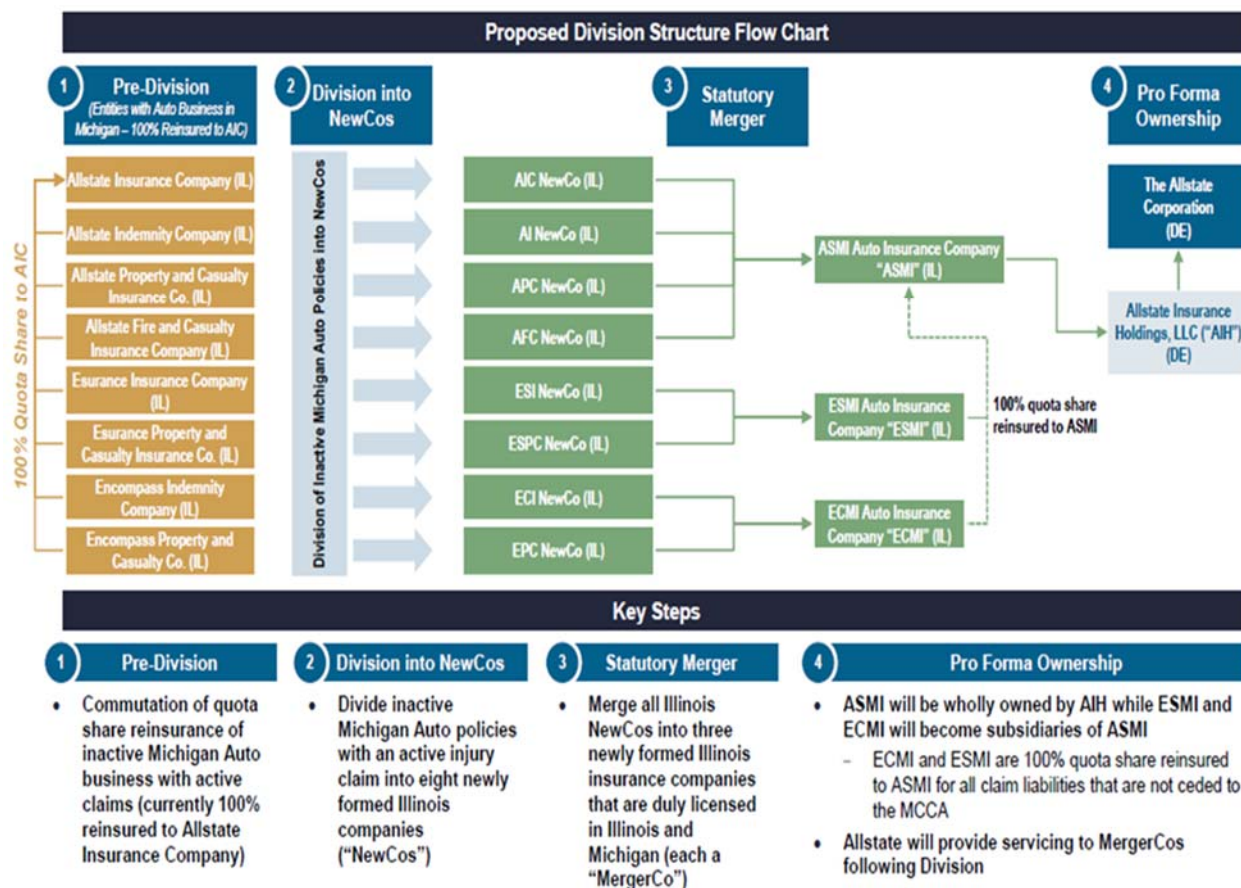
Proposed Division Structure Flow Chart

1 Pre-Division
(Entities with Auto Business in Michigan – 100% Reinsured to AIC)

2 Division into NewCos

3 Statutory Merger

4 Pro Forma Ownership

100% Quota Share to AIC

Allstate Insurance Company (IL)
Allstate Indemnity Company (IL)
Allstate Property and Casualty Insurance Co. (IL)
Allstate Fire and Casualty Insurance Company (IL)
Esurance Insurance Company (IL)
Esurance Property and Casualty Insurance Co. (IL)
Encompass Indemnity Company (IL)
Encompass Property and Casualty Co. (IL)

Division of Inactive Michigan Auto Policies into NewCos

AIC NewCo (IL)
AI NewCo (IL)
APC NewCo (IL)
AFC NewCo (IL)
ESI NewCo (IL)
ESPC NewCo (IL)
ECI NewCo (IL)
EPC NewCo (IL)

ASMI Auto Insurance Company "ASMI" (IL)
ESMI Auto Insurance Company "ESMI" (IL)
ECMI Auto Insurance Company "ECMI" (IL)

100% quota share reinsured to ASMI

The Allstate Corporation (DE)
Allstate Insurance Holdings, LLC ("AIH") (DE)

Key Steps

1 Pre-Division
• Commutation of quota share reinsurance of inactive Michigan Auto business with active claims (currently 100% reinsured to Allstate Insurance Company)

2 Division into NewCos
• Divide inactive Michigan Auto policies with an active injury claim into eight newly formed Illinois companies ("NewCos")

3 Statutory Merger
• Merge all Illinois NewCos into three newly formed Illinois insurance companies that are duly licensed in Illinois and Michigan (each a "MergerCo")

4 Pro Forma Ownership
• ASMI will be wholly owned by AIH while ESMI and ECMI will become subsidiaries of ASMI
– ECMI and ESMI are 100% quota share reinsured to ASMI for all claim liabilities that are not ceded to the MCCA
• Allstate will provide servicing to MergerCos following Division